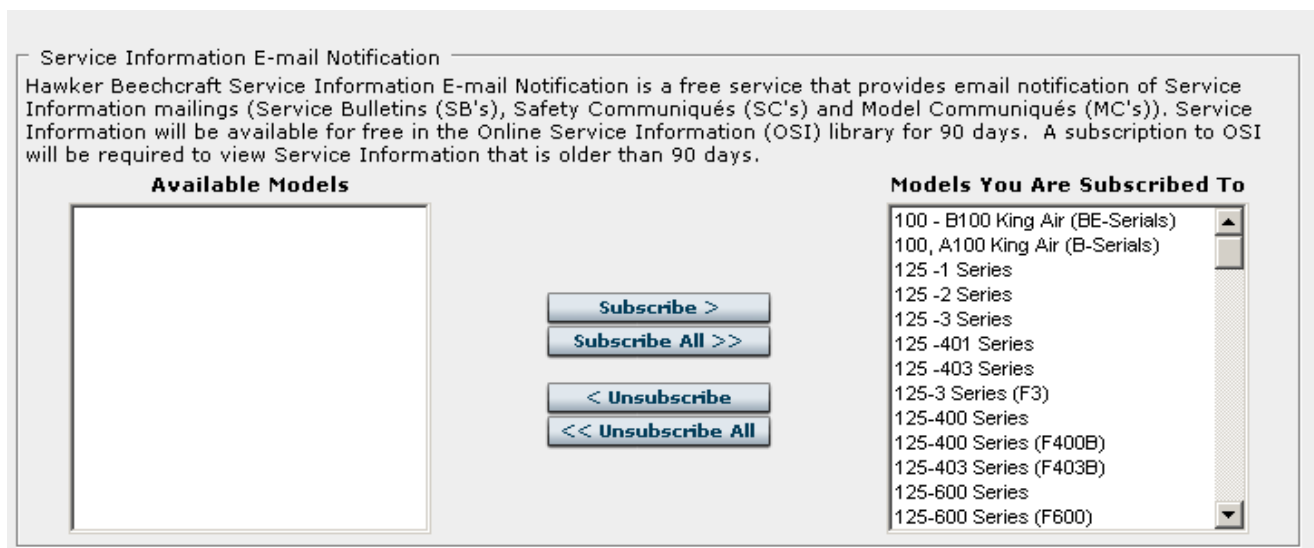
Service Information E-mail Notification

Hawker Beechcraft Service Information E-mail Notification is a free service that provides email notification of Service Information mailings (Service Bulletins (SB's), Safety Communiqués (SC's) and Model Communiqués (MC's)). Service Information will be available for free in the Online Service Information (OSI) library for 90 days. A subscription to OSI will be required to view Service Information that is older than 90 days.

Available Models

Models You Are Subscribed To

100 - B100 King Air (BE-Serials)
100, A100 King Air (B-Serials)
125 -1 Series
125 -2 Series
125 -3 Series
125 -401 Series
125 -403 Series
125-3 Series (F3)
125-400 Series
125-400 Series (F400B)
125-403 Series (F403B)
125-600 Series
125-600 Series (F600)

Subscribe >
Subscribe All >>
< Unsubscribe
<< Unsubscribe All